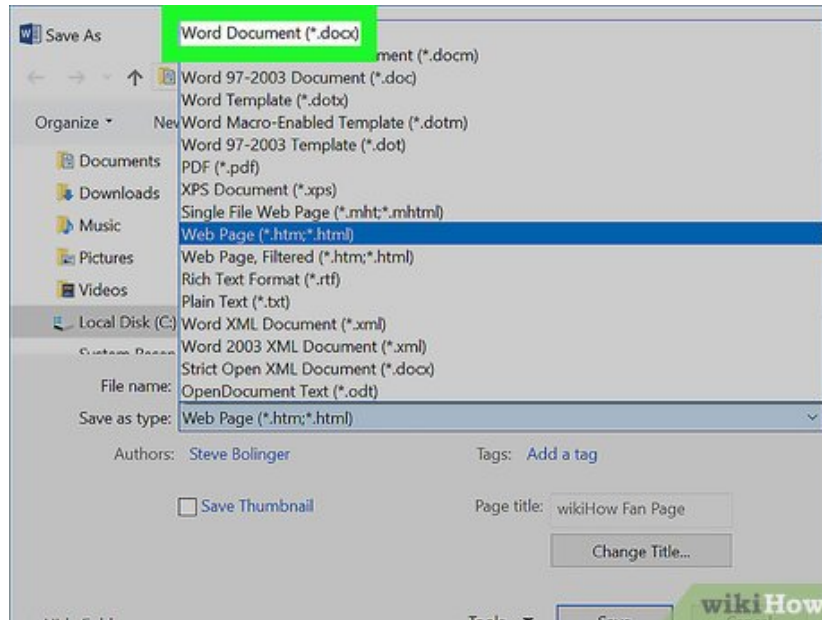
Save As

Word Document (*.docx)
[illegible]ment (*.docm)
Word 97-2003 Document (*.doc)
Word Template (*.dotx)
Word Macro-Enabled Template (*.dotm)
Word 97-2003 Template (*.dot)
PDF (*.pdf)
XPS Document (*.xps)
Single File Web Page (*.mht;*.mhtml)
Web Page (*.htm;*.html)
Web Page, Filtered (*.htm;*.html)
Rich Text Format (*.rtf)
Plain Text (*.txt)
Word XML Document (*.xml)
Word 2003 XML Document (*.xml)
Strict Open XML Document (*.docx)
OpenDocument Text (*.odt)

Organize ▾
Ne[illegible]

Documents
Downloads
Music
Pictures
Videos
Local Disk (C:)
System Reser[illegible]

File name:
Save as type: Web Page (*.htm;*.html)

Authors: Steve Bolinger
Tags: Add a tag

Save Thumbnail
Page title: wikiHow Fan Page
Change Title...

Hide Fold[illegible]
Tools ▾
Save

wikiHow